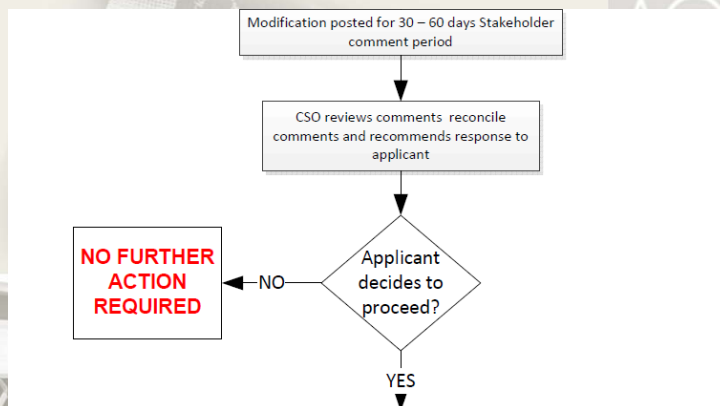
Modification posted for 30 – 60 days Stakeholder comment period

CSO reviews comments reconcile comments and recommends response to applicant

Applicant decides to proceed?

NO

NO FURTHER ACTION REQUIRED

YES